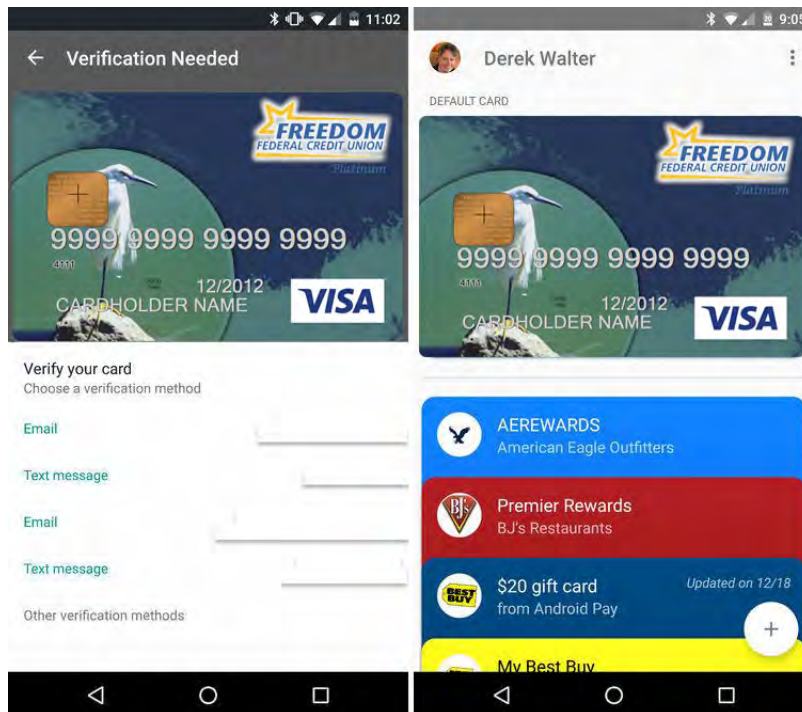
11:02

Verification Needed

FREEDOM
FEDERAL CREDIT UNION
Platinum

9999 9999 9999 9999
4111
12/2012
CARDHOLDER NAME
VISA

Verify your card
Choose a verification method

Email

Text message

Email

Text message

Other verification methods

9:05

Derek Walter

DEFAULT CARD

FREEDOM
FEDERAL CREDIT UNION
Platinum

9999 9999 9999 9999
4111
12/2012
CARDHOLDER NAME
VISA

AEREWARDS
American Eagle Outfitters

BJ's
Premier Rewards
BJ's Restaurants

BEST BUY
$20 gift card
from Android Pay
Updated on 12/18

+

My Best Buy